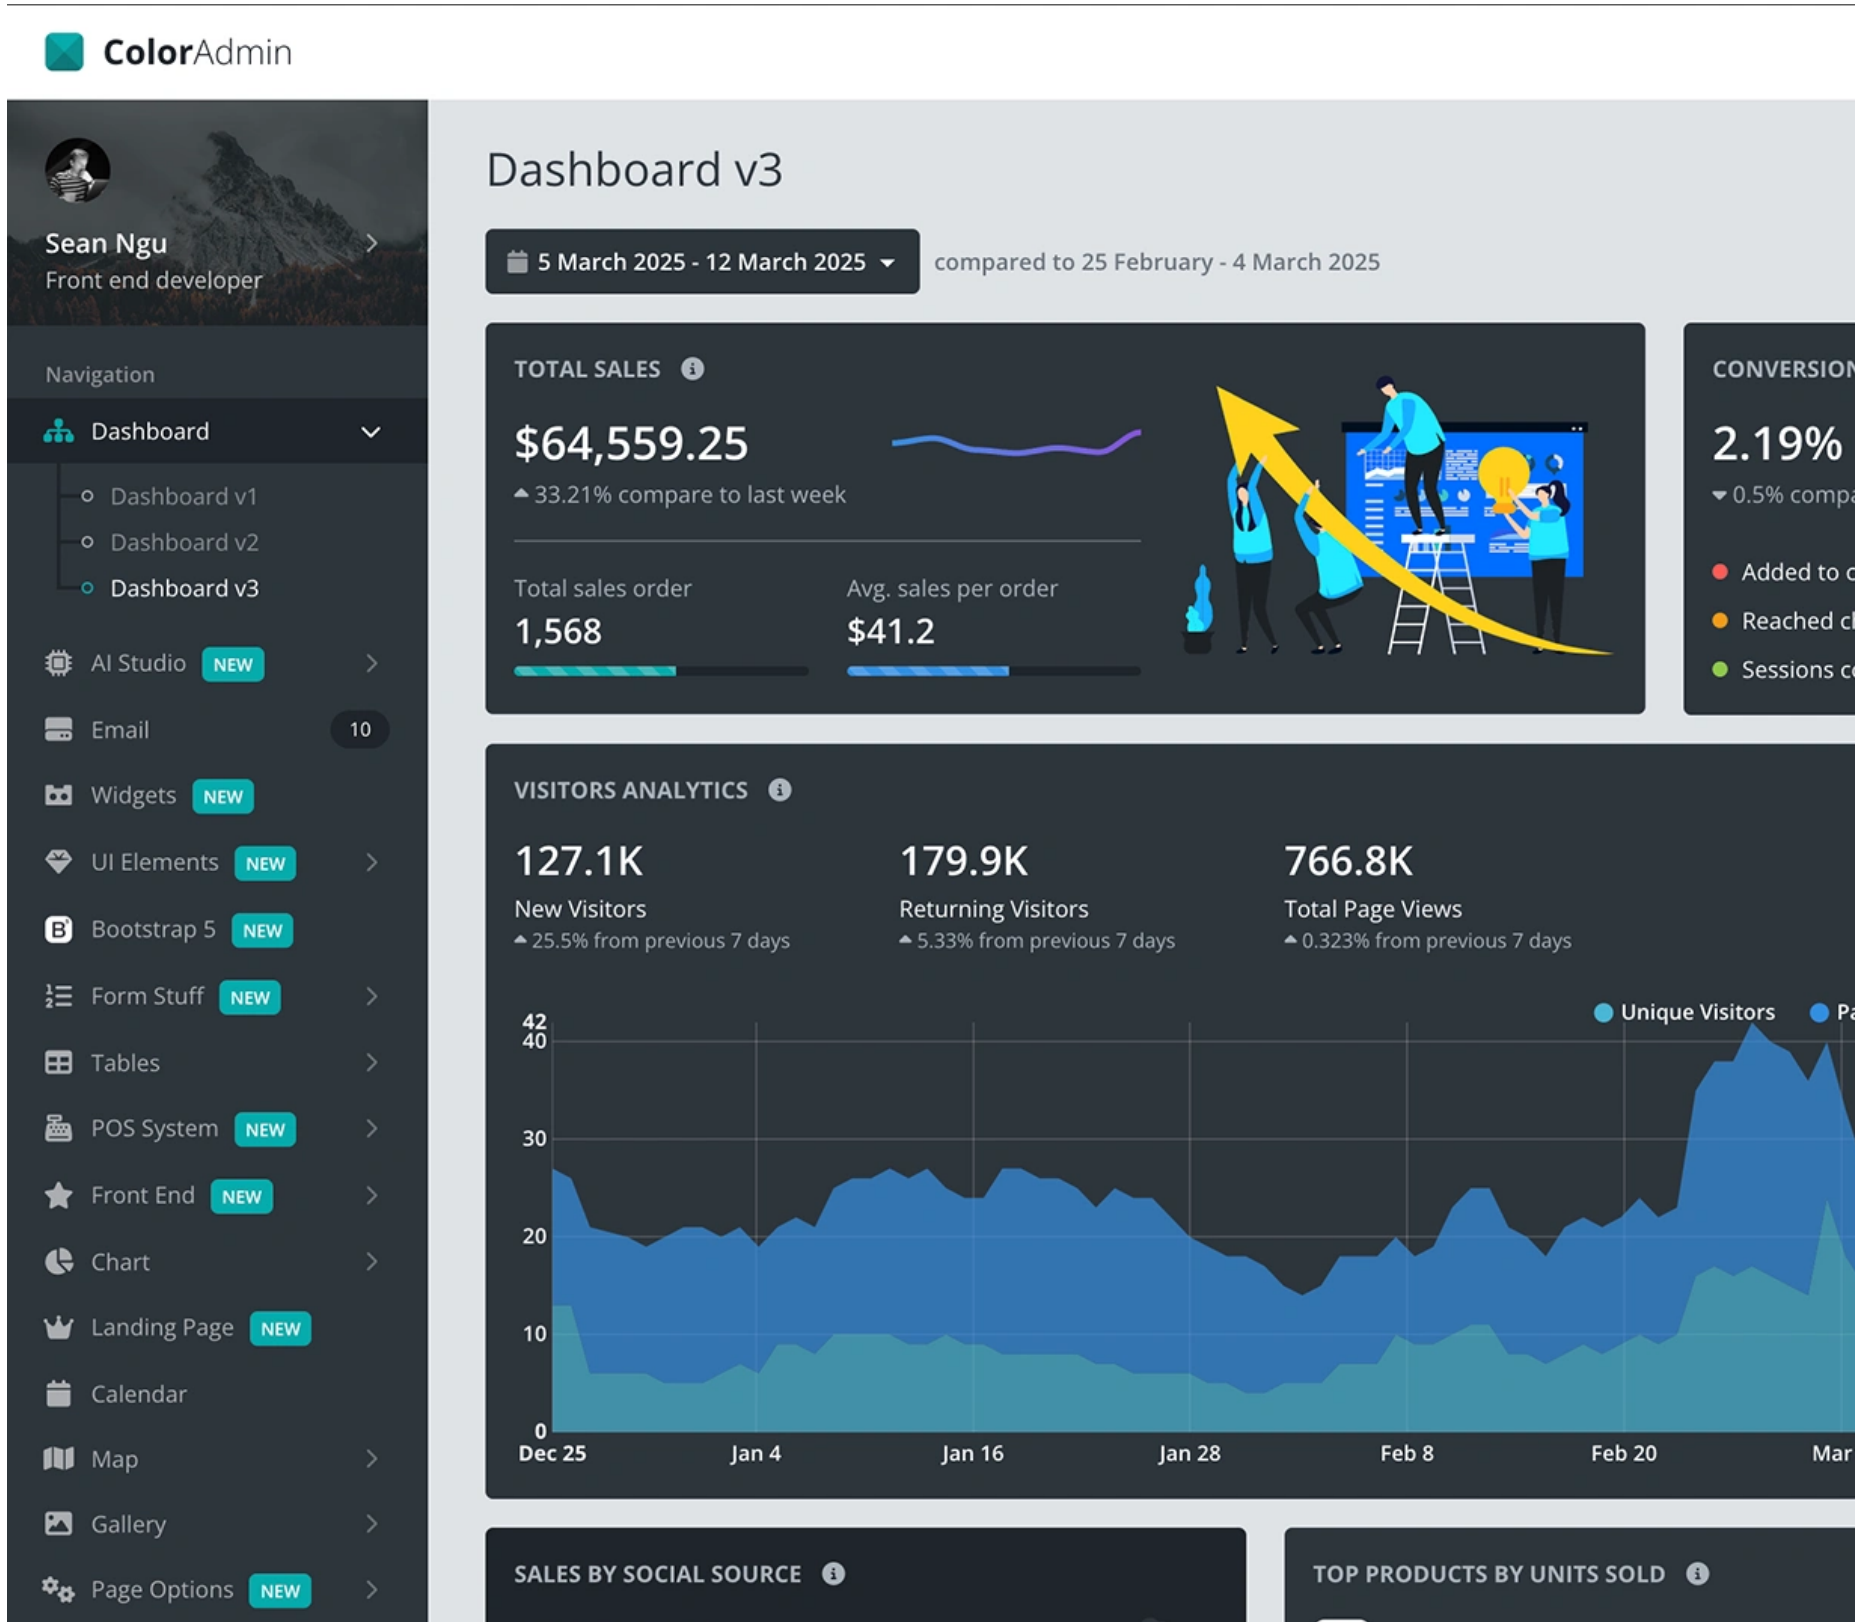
ColorAdmin

Sean Ngu
Front end developer

Navigation

Dashboard
Dashboard v1
Dashboard v2
Dashboard v3
AI Studio NEW
Email 10
Widgets NEW
UI Elements NEW
Bootstrap 5 NEW
Form Stuff NEW
Tables
POS System NEW
Front End NEW
Chart
Landing Page NEW
Calendar
Map
Gallery
Page Options NEW

Dashboard v3

5 March 2025 - 12 March 2025 compared to 25 February - 4 March 2025

TOTAL SALES
$64,559.25
33.21% compare to last week
Total sales order
1,568
Avg. sales per order
$41.2

CONVERSION
2.19%
0.5% compa
Added to c
Reached c
Sessions c

VISITORS ANALYTICS
127.1K
New Visitors
25.5% from previous 7 days
179.9K
Returning Visitors
5.33% from previous 7 days
766.8K
Total Page Views
0.323% from previous 7 days

Unique Visitors Pa
42
40
30
20
10
0
Dec 25 Jan 4 Jan 16 Jan 28 Feb 8 Feb 20 Mar

SALES BY SOCIAL SOURCE
TOP PRODUCTS BY UNITS SOLD